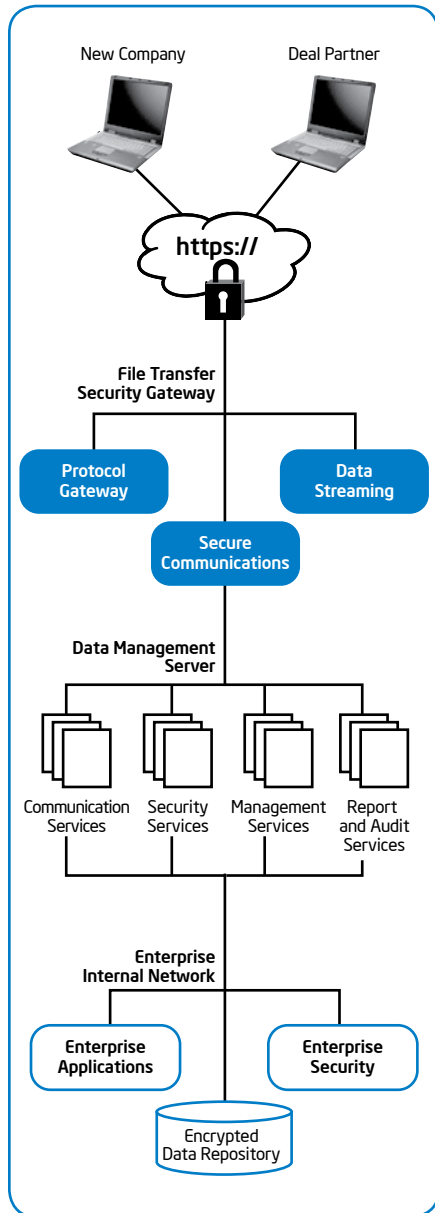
New Company

Deal Partner

https://

File Transfer Security Gateway

Protocol Gateway

Data Streaming

Secure Communications

Data Management Server

Communication Services

Security Services

Management Services

Report and Audit Services

Enterprise Internal Network

Enterprise Applications

Enterprise Security

Encrypted Data Repository